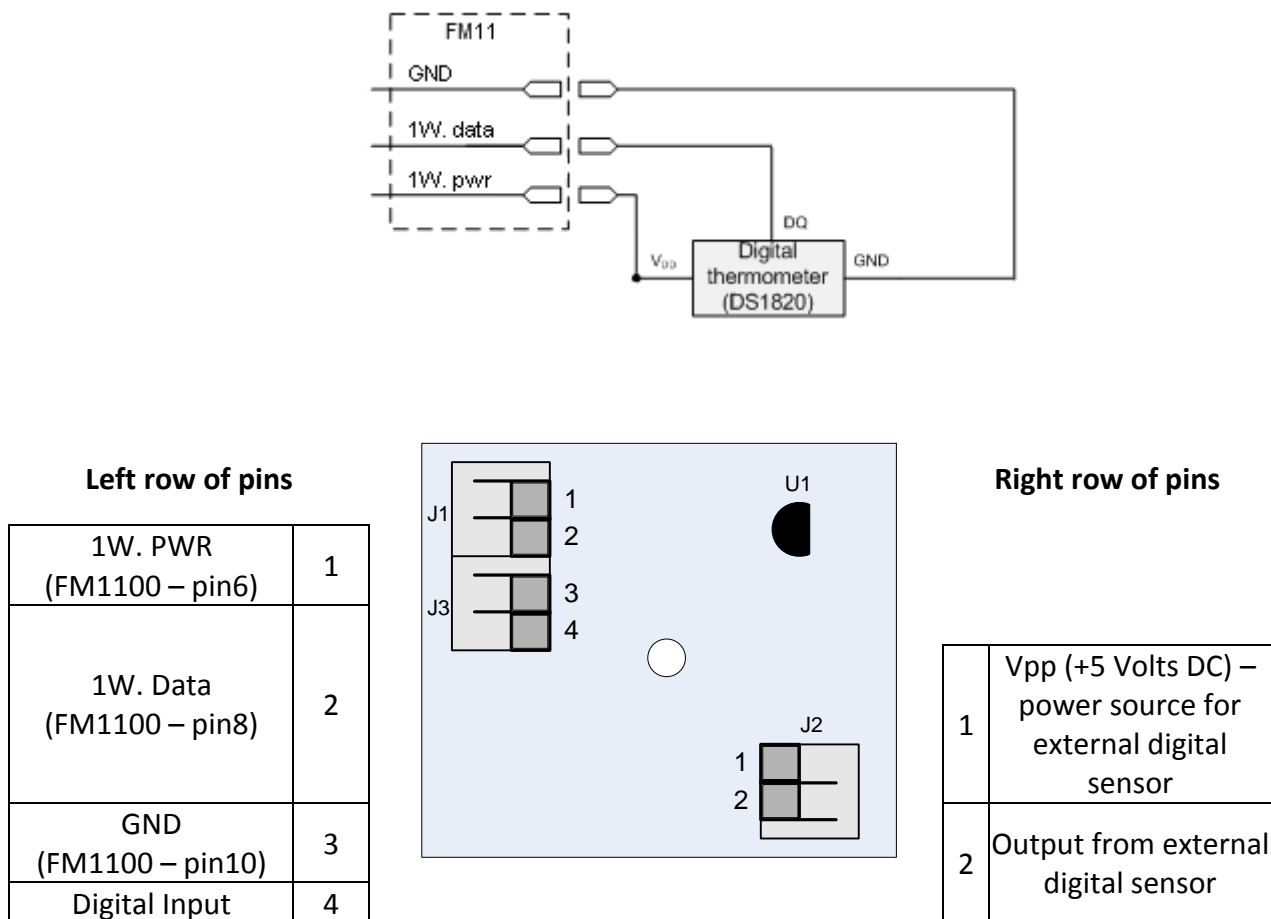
FM11

GND

1W. data

1W. pwr

DQ

$V_{DD}$

Digital thermometer (DS1820)

GND

**Left row of pins**

| 1W. PWR (FM1100 – pin6) | 1 |
|---|---|
| 1W. Data (FM1100 – pin8) | 2 |
| GND (FM1100 – pin10) | 3 |
| Digital Input | 4 |

J1

1

2

J3

3

4

U1

J2

1

2

**Right row of pins**

| 1 | Vpp (+5 Volts DC) – power source for external digital sensor |
|---|---|
| 2 | Output from external digital sensor |